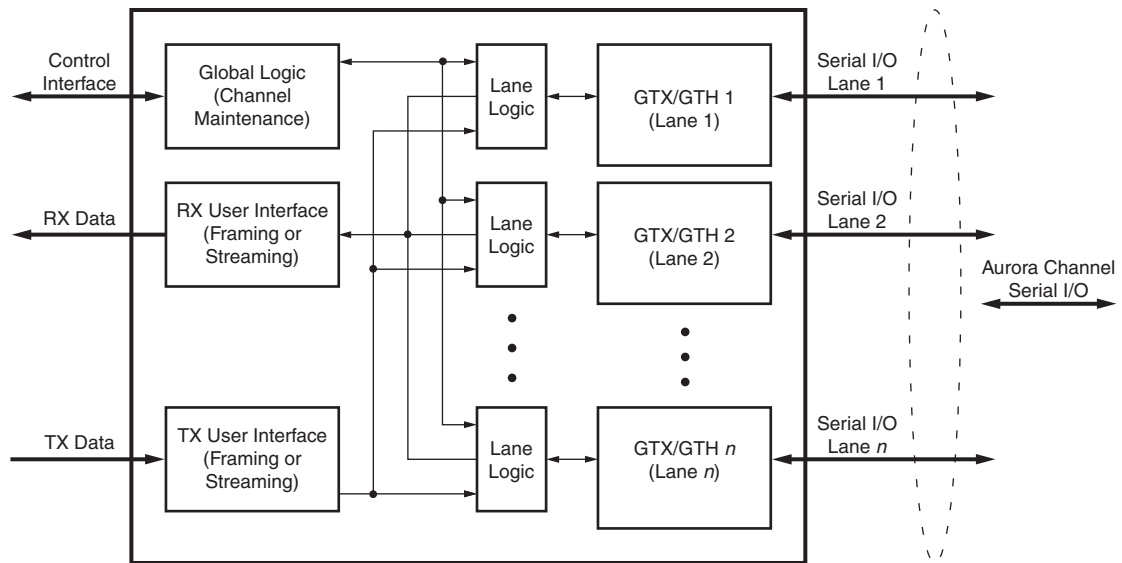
Control Interface

Global Logic (Channel Maintenance)

Lane Logic

GTX/GTH 1 (Lane 1)

Serial I/O Lane 1

RX Data

RX User Interface (Framing or Streaming)

Lane Logic

GTX/GTH 2 (Lane 2)

Serial I/O Lane 2

Aurora Channel Serial I/O

TX Data

TX User Interface (Framing or Streaming)

Lane Logic

GTX/GTH $n$ (Lane $n$)

Serial I/O Lane $n$